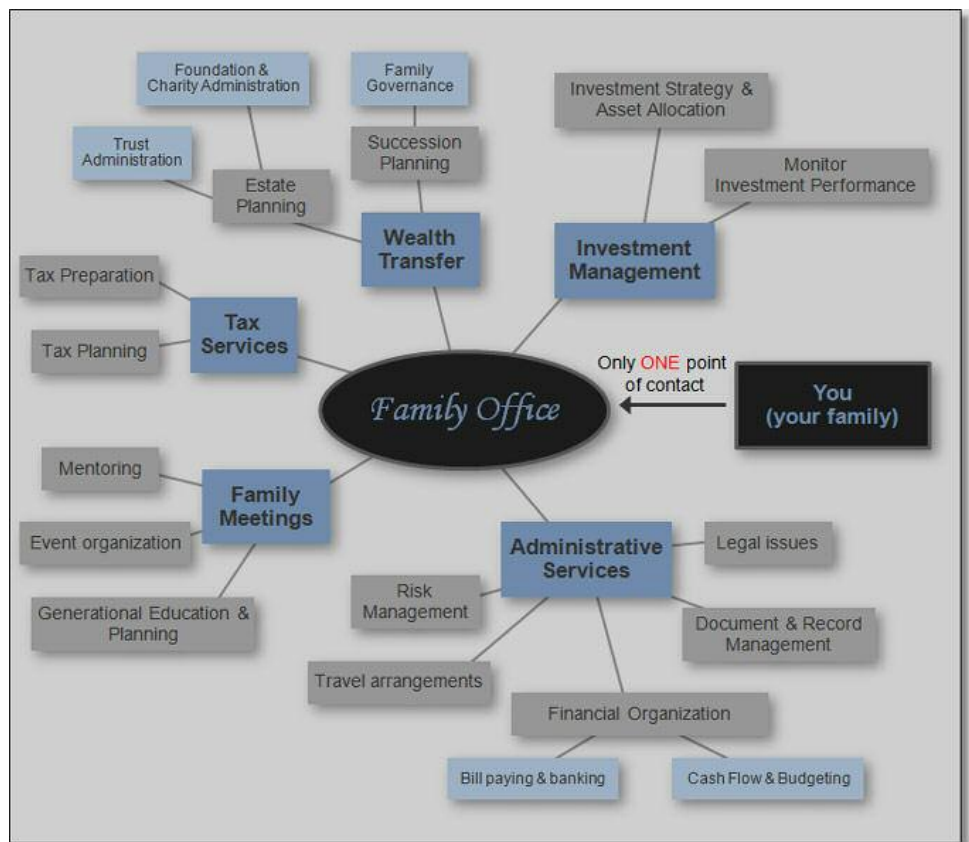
Foundation & Charity Administration

Family Governance

Investment Strategy & Asset Allocation

Trust Administration

Succession Planning

Monitor Investment Performance

Estate Planning

Wealth Transfer

Investment Management

Tax Preparation

Tax Services

Tax Planning

Only ONE point of contact

Family Office

You (your family)

Mentoring

Family Meetings

Event organization

Administrative Services

Legal issues

Risk Management

Generational Education & Planning

Document & Record Management

Travel arrangements

Financial Organization

Bill paying & banking

Cash Flow & Budgeting